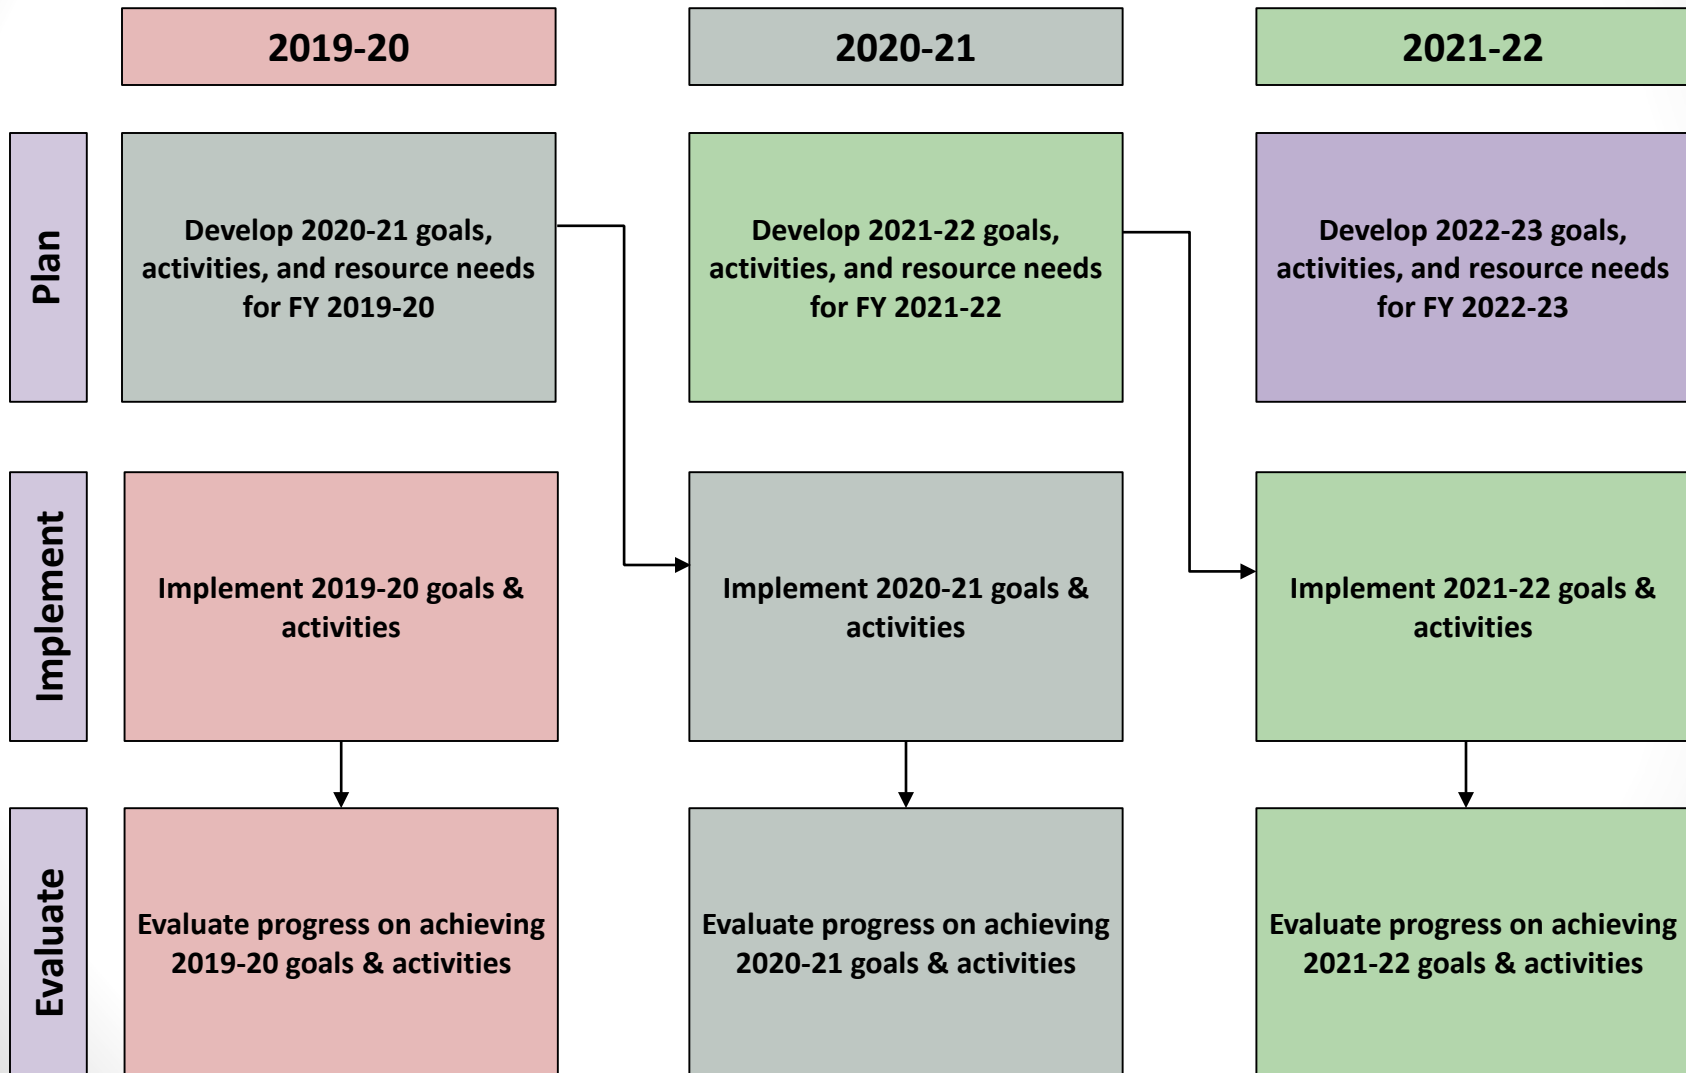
2019-20

2020-21

2021-22

Plan

Develop 2020-21 goals, activities, and resource needs for FY 2019-20

Develop 2021-22 goals, activities, and resource needs for FY 2021-22

Develop 2022-23 goals, activities, and resource needs for FY 2022-23

Implement

Implement 2019-20 goals & activities

Implement 2020-21 goals & activities

Implement 2021-22 goals & activities

Evaluate

Evaluate progress on achieving 2019-20 goals & activities

Evaluate progress on achieving 2020-21 goals & activities

Evaluate progress on achieving 2021-22 goals & activities